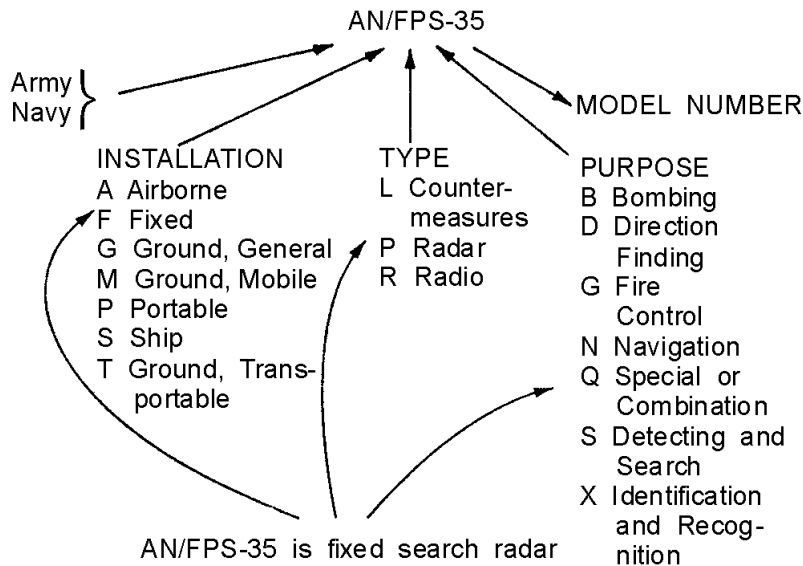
AN/FPS-35

Army
Navy

MODEL NUMBER

INSTALLATION
A Airborne
F Fixed
G Ground, General
M Ground, Mobile
P Portable
S Ship
T Ground, Transportable

TYPE
L Countermeasures
P Radar
R Radio

PURPOSE
B Bombing
D Direction Finding
G Fire Control
N Navigation
Q Special or Combination
S Detecting and Search
X Identification and Recognition

AN/FPS-35 is fixed search radar